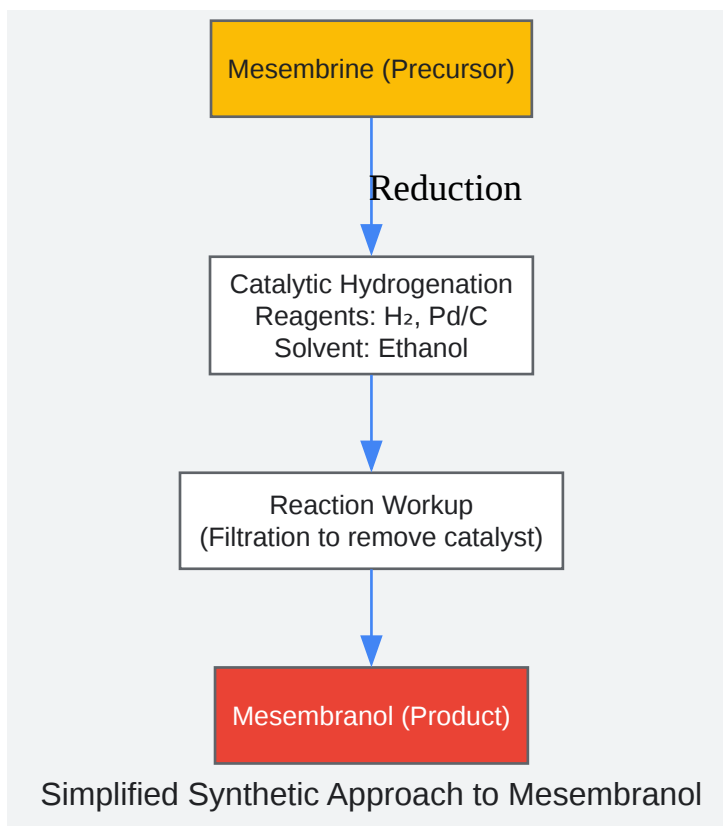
Mesembrine (Precursor)

Reduction

Catalytic Hydrogenation
Reagents: $H_2$, Pd/C
Solvent: Ethanol

Reaction Workup
(Filtration to remove catalyst)

Mesembranol (Product)

Simplified Synthetic Approach to Mesembranol